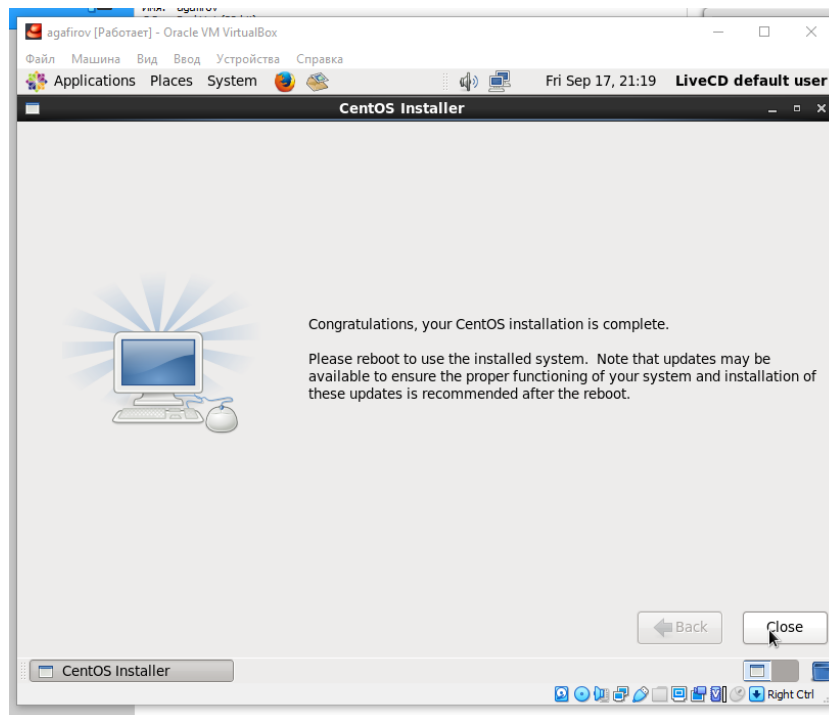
agafirov [Работает] - Oracle VM VirtualBox

Файл Машина Вид Ввод Устройства Справка

Applications Places System

Fri Sep 17, 21:19 LiveCD default user

CentOS Installer

Congratulations, your CentOS installation is complete.

Please reboot to use the installed system. Note that updates may be available to ensure the proper functioning of your system and installation of these updates is recommended after the reboot.

Back

Close

CentOS Installer

Right Ctrl